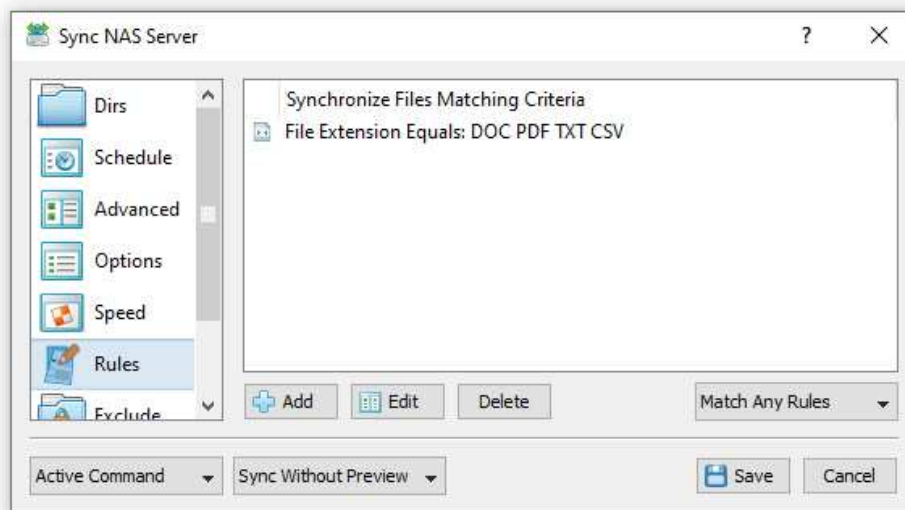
Sync NAS Server

?

Dirs

Schedule

Advanced

Options

Speed

Rules

Exclude

Synchronize Files Matching Criteria

File Extension Equals: DOC PDF TXT CSV

Add

Edit

Delete

Match Any Rules

Active Command

Sync Without Preview

Save

Cancel